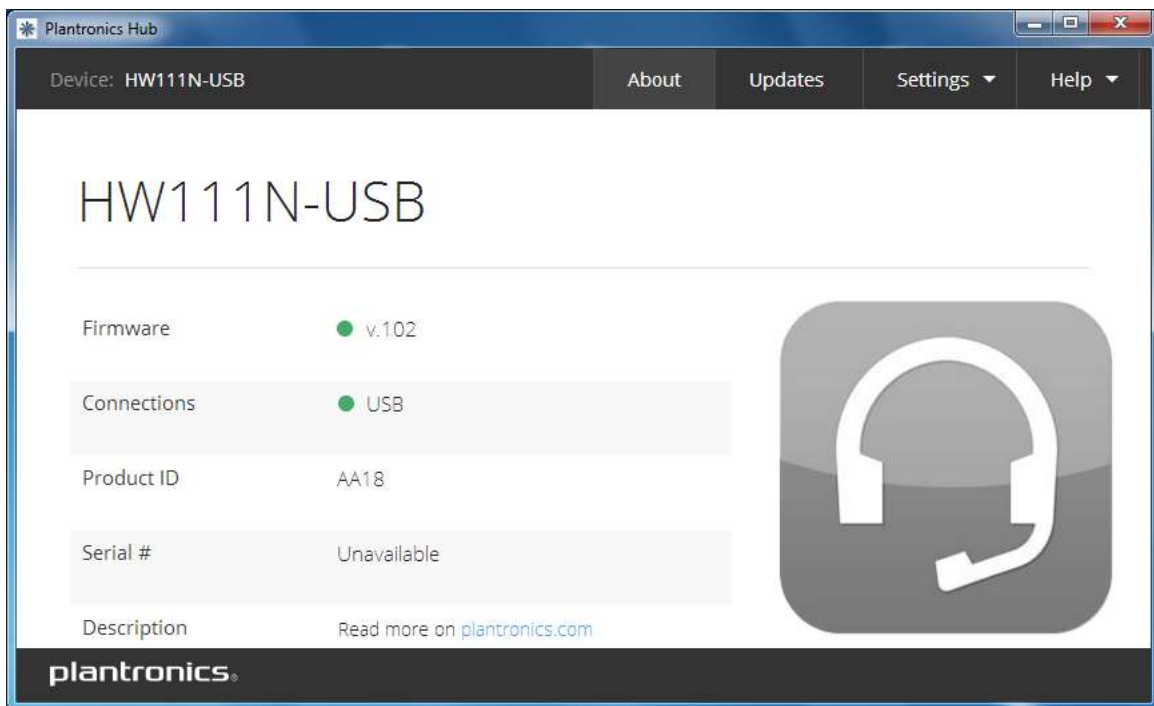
Plantronics Hub

Device: HW111N-USB

About Updates Settings Help

HW111N-USB

| | |
|---|---|
| Firmware | v.102 |
| Connections | USB |
| Product ID | AA18 |
| Serial # | Unavailable |
| Description | Read more on plantronics.com |

plantronics.